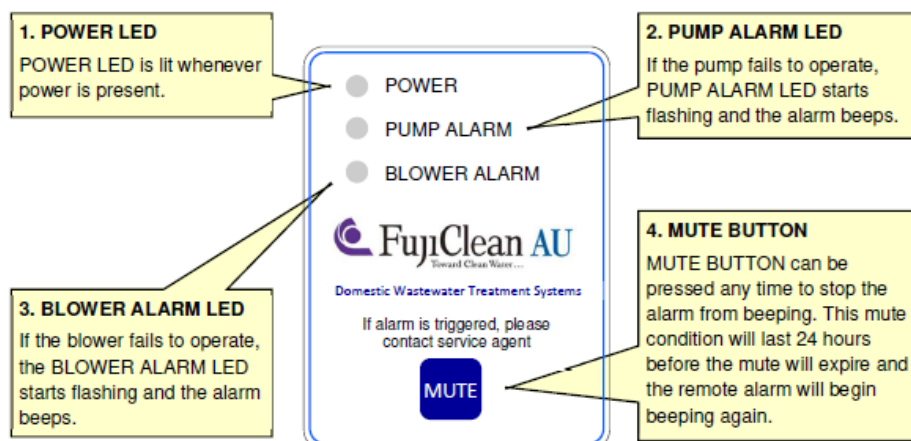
1. POWER LED
POWER LED is lit whenever power is present.

POWER

PUMP ALARM

BLOWER ALARM

FujiClean AU
Toward Clean Water...

Domestic Wastewater Treatment Systems

If alarm is triggered, please contact service agent

MUTE

2. PUMP ALARM LED
If the pump fails to operate, PUMP ALARM LED starts flashing and the alarm beeps.

3. BLOWER ALARM LED
If the blower fails to operate, the BLOWER ALARM LED starts flashing and the alarm beeps.

4. MUTE BUTTON
MUTE BUTTON can be pressed any time to stop the alarm from beeping. This mute condition will last 24 hours before the mute will expire and the remote alarm will begin beeping again.